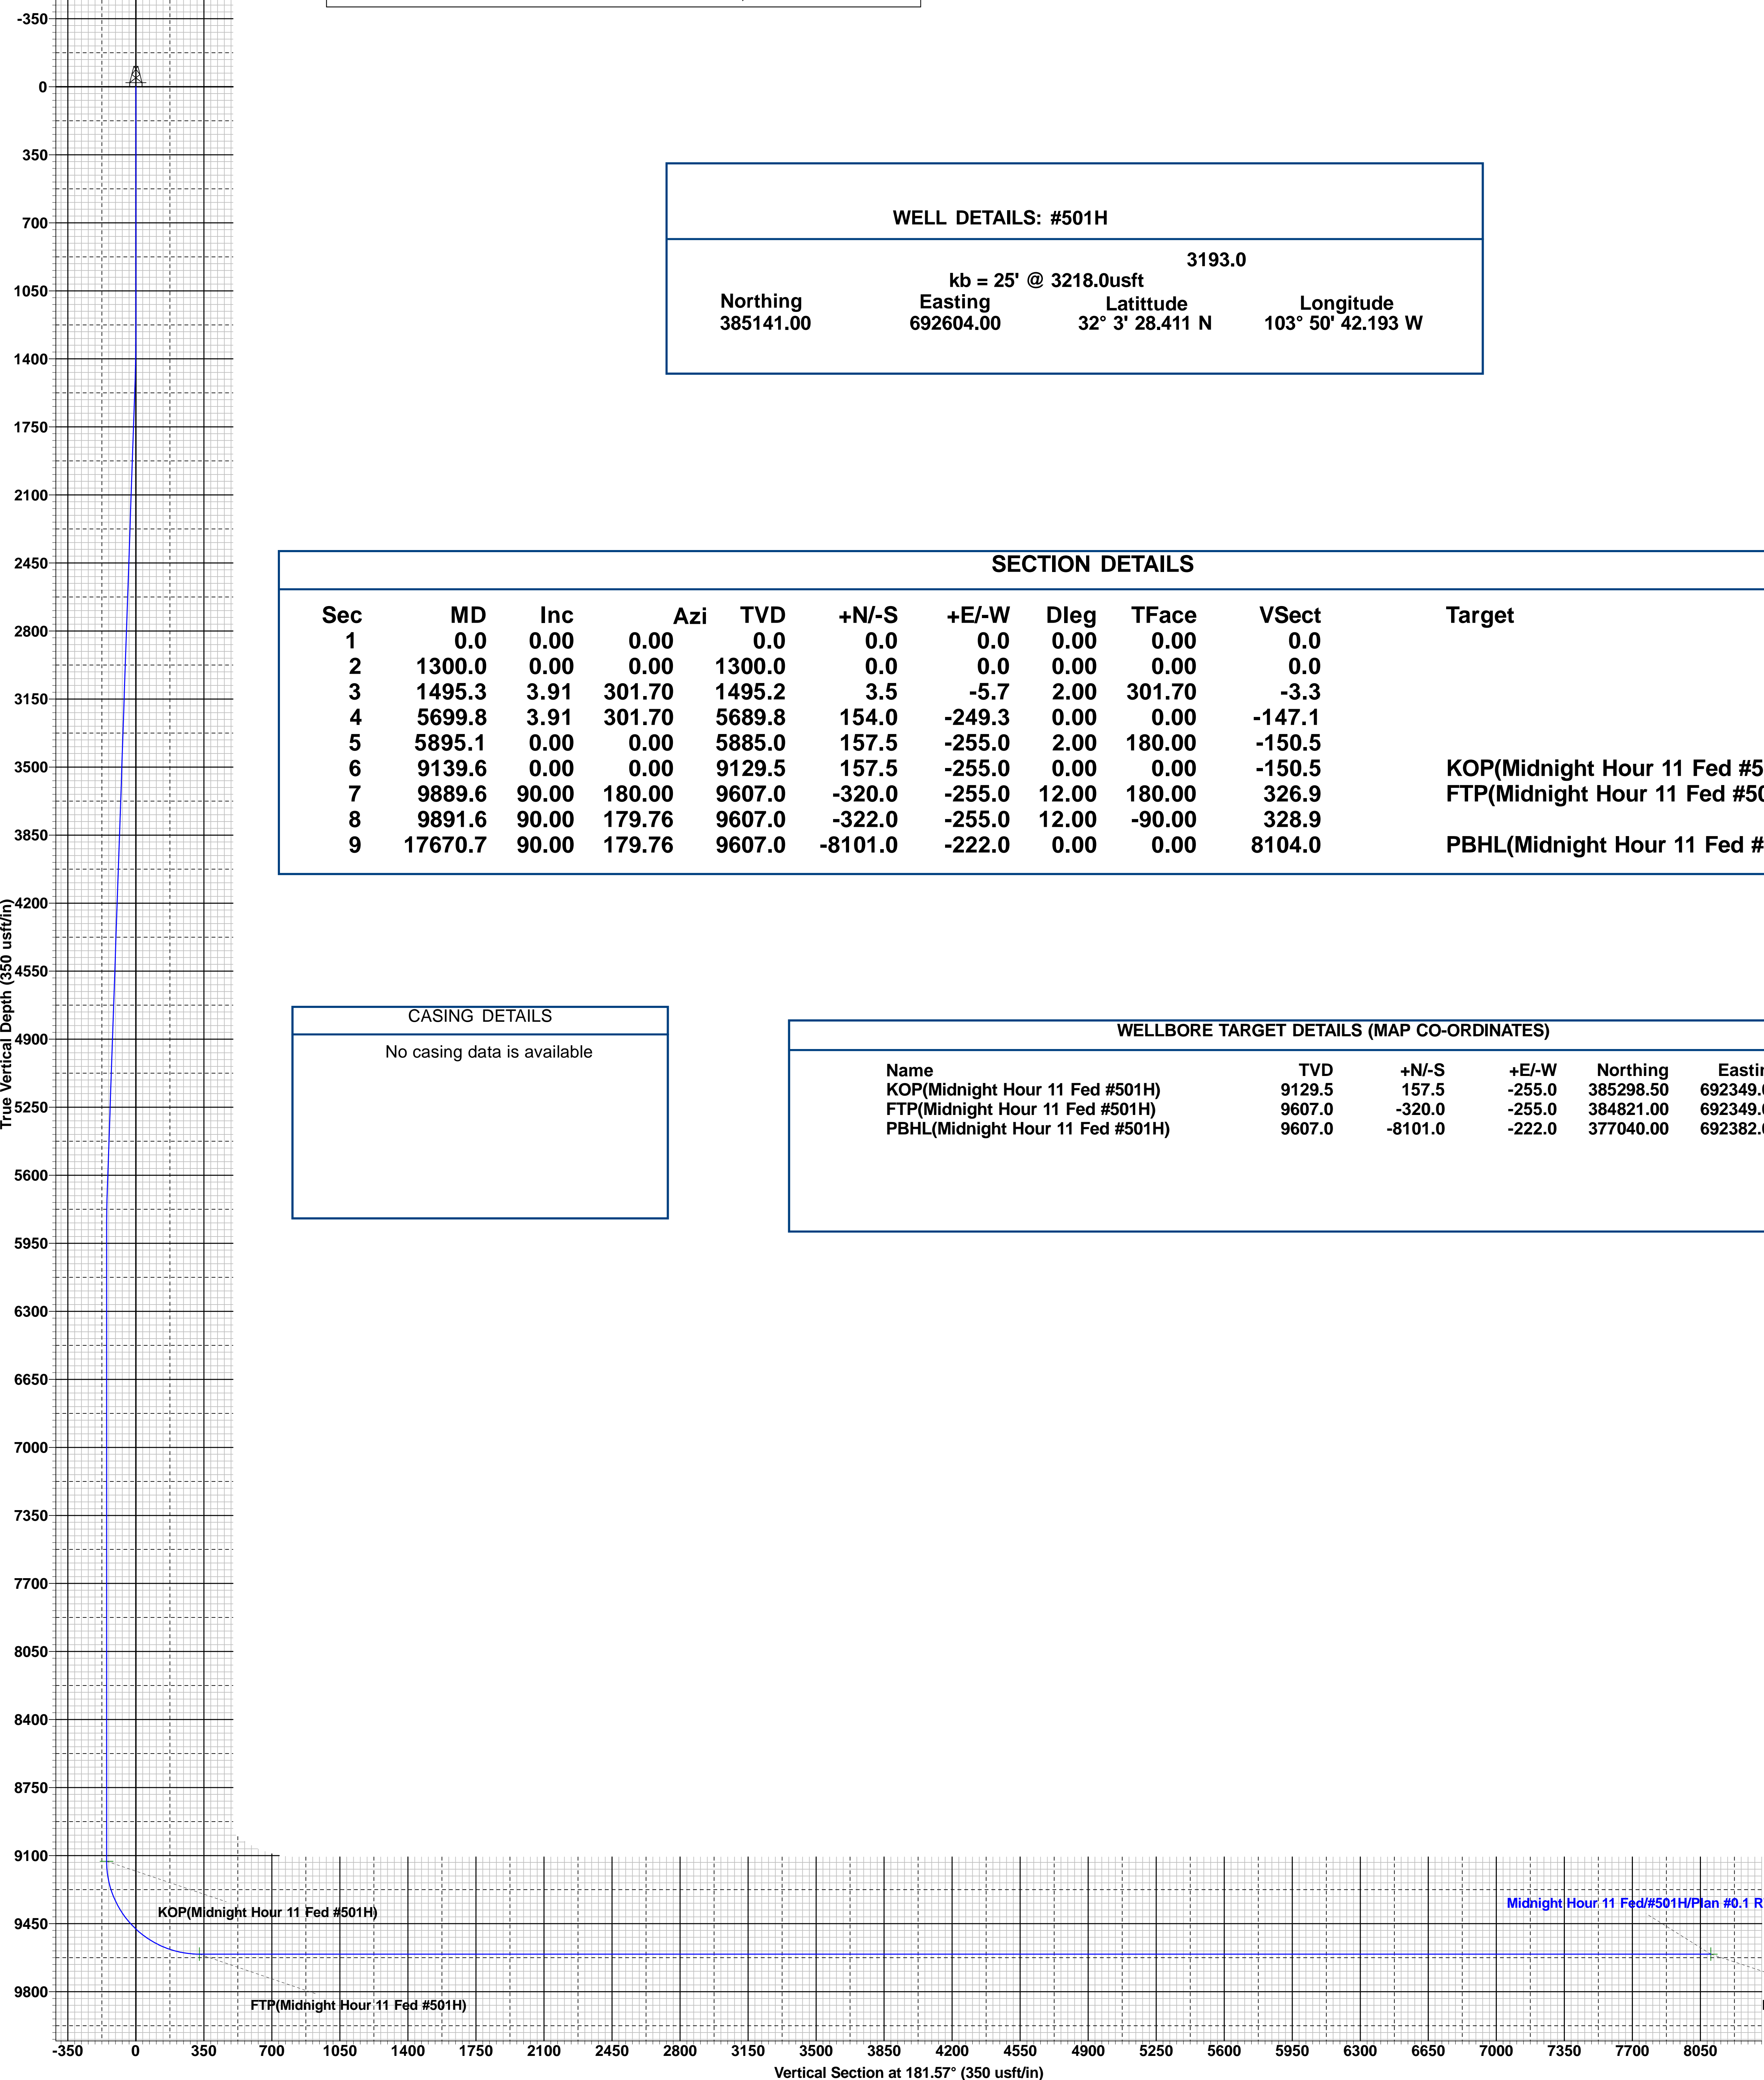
-350
0
350
700
1050
1400
1750
2100
2450
2800
3150
3500
3850
4200
4550
4900
5250
5600
5950
6300
6650
7000
7350
7700
8050
8400
8750
9100
9450
9800

True Vertical Depth (350 usft/in)

WELL DETAILS: #501H

3193.0
kb = 25' @ 3218.0usft

| Northing | Easting | Latittude | Longitude |
|---|---|---|---|
| 385141.00 | 692604.00 | 32° 3' 28.411 N | 103° 50' 42.193 W |

SECTION DETAILS

| Sec | MD | Inc | Azi | TVD | +N/-S | +E/-W | Dleg | TFace | VSect | Target |
|---|---|---|---|---|---|---|---|---|---|---|
| 1 | 0.0 | 0.00 | 0.00 | 0.0 | 0.0 | 0.0 | 0.00 | 0.00 | 0.0 | |
| 2 | 1300.0 | 0.00 | 0.00 | 1300.0 | 0.0 | 0.0 | 0.00 | 0.00 | 0.0 | |
| 3 | 1495.3 | 3.91 | 301.70 | 1495.2 | 3.5 | -5.7 | 2.00 | 301.70 | -3.3 | |
| 4 | 5699.8 | 3.91 | 301.70 | 5689.8 | 154.0 | -249.3 | 0.00 | 0.00 | -147.1 | |
| 5 | 5895.1 | 0.00 | 0.00 | 5885.0 | 157.5 | -255.0 | 2.00 | 180.00 | -150.5 | |
| 6 | 9139.6 | 0.00 | 0.00 | 9129.5 | 157.5 | -255.0 | 0.00 | 0.00 | -150.5 | KOP(Midnight Hour 11 Fed #5 |
| 7 | 9889.6 | 90.00 | 180.00 | 9607.0 | -320.0 | -255.0 | 12.00 | 180.00 | 326.9 | FTP(Midnight Hour 11 Fed #50 |
| 8 | 9891.6 | 90.00 | 179.76 | 9607.0 | -322.0 | -255.0 | 12.00 | -90.00 | 328.9 | |
| 9 | 17670.7 | 90.00 | 179.76 | 9607.0 | -8101.0 | -222.0 | 0.00 | 0.00 | 8104.0 | PBHL(Midnight Hour 11 Fed # |

CASING DETAILS
No casing data is available

WELLBORE TARGET DETAILS (MAP CO-ORDINATES)

| Name | TVD | +N/-S | +E/-W | Northing | Eastin |
|---|---|---|---|---|---|
| KOP(Midnight Hour 11 Fed #501H) | 9129.5 | 157.5 | -255.0 | 385298.50 | 692349.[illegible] |
| FTP(Midnight Hour 11 Fed #501H) | 9607.0 | -320.0 | -255.0 | 384821.00 | 692349.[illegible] |
| PBHL(Midnight Hour 11 Fed #501H) | 9607.0 | -8101.0 | -222.0 | 377040.00 | 692382.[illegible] |

KOP(Midnight Hour 11 Fed #501H)
FTP(Midnight Hour 11 Fed #501H)
Midnight Hour 11 Fed/#501H/Plan #0.1 R

-350 0 350 700 1050 1400 1750 2100 2450 2800 3150 3500 3850 4200 4550 4900 5250 5600 5950 6300 6650 7000 7350 7700 8050
Vertical Section at 181.57° (350 usft/in)